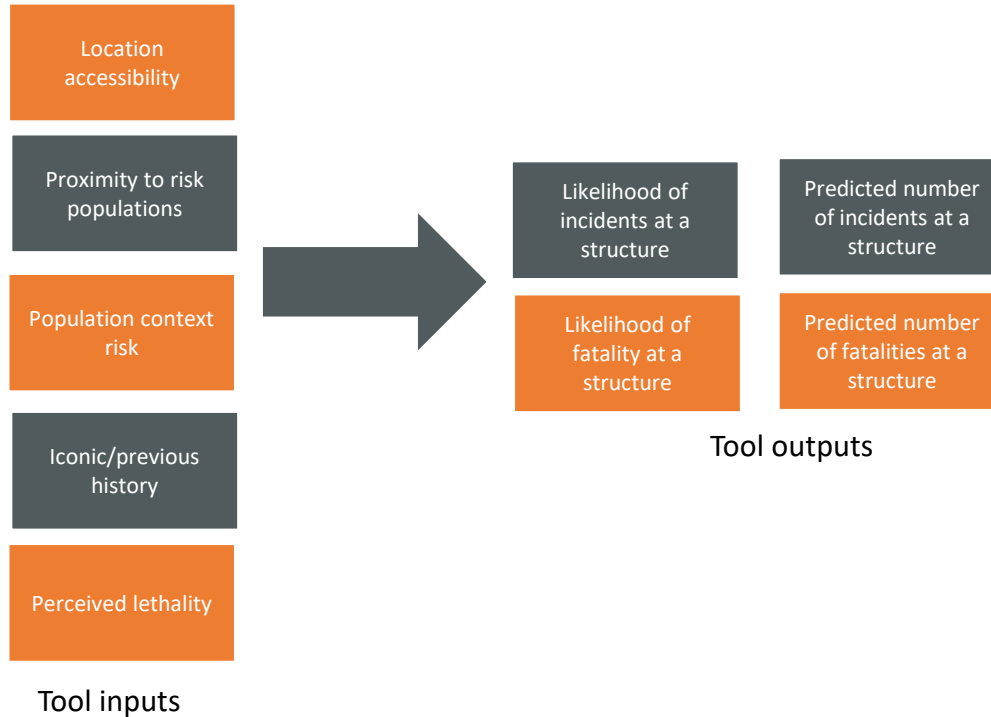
Location accessibility

Proximity to risk populations

Population context risk

Iconic/previous history

Perceived lethality

Tool inputs

Likelihood of incidents at a structure

Predicted number of incidents at a structure

Likelihood of fatality at a structure

Predicted number of fatalities at a structure

Tool outputs